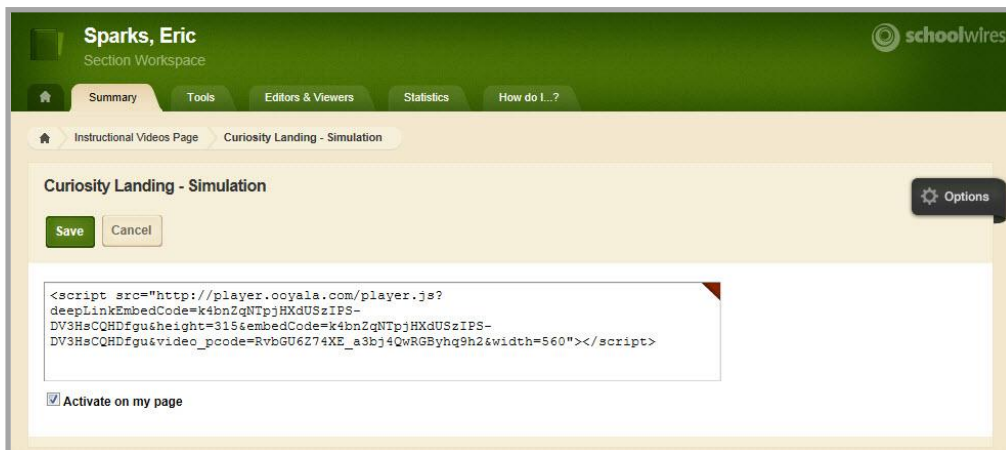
Sparks, Eric
Section Workspace

schoolwires

Summary Tools Editors & Viewers Statistics How do I...?

Instructional Videos Page Curiosity Landing - Simulation

Curiosity Landing - Simulation

Options

Save Cancel

<script src="http://player.ooyala.com/player.js?deepLinkEmbedCode=k4bnZqNTpjHXdUSzIPS-DV3HsCQHDfgu&height=315&embedCode=k4bnZqNTpjHXdUSzIPS-DV3HsCQHDfgu&video_pcode=RvbGU6Z74XE_a3bj4QwRGByhq9h2&width=560"></script>

Activate on my page